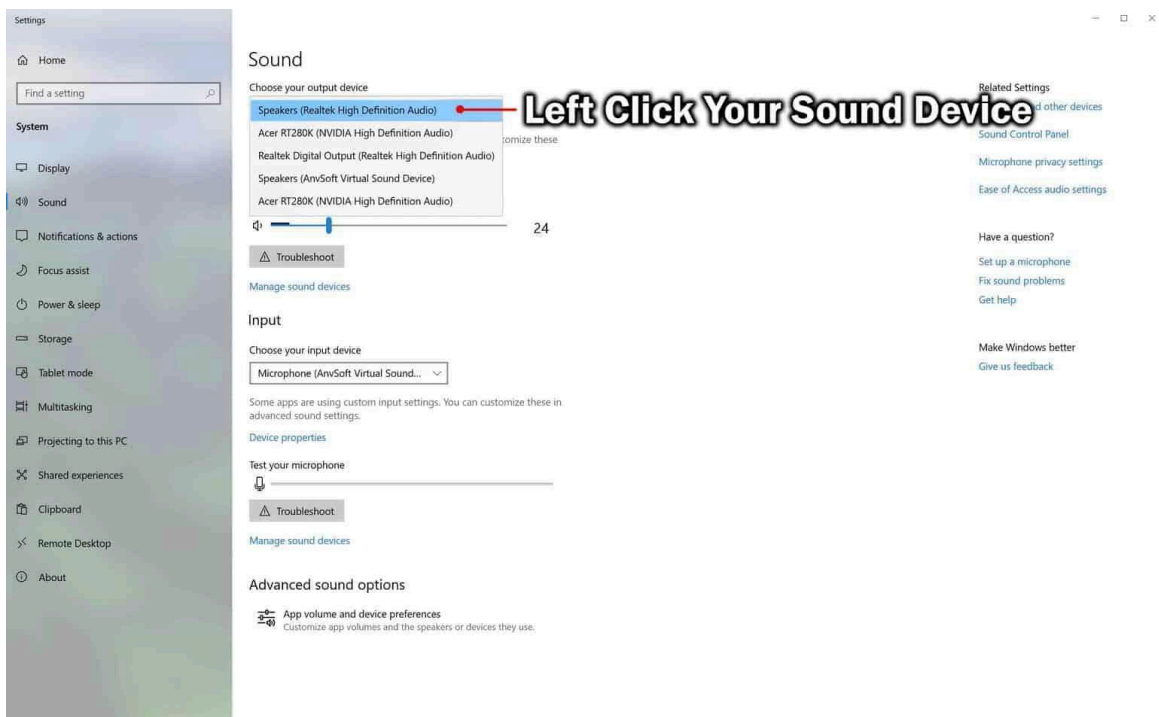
Settings

Home

Find a setting

System

Display

Sound

Notifications & actions

Focus assist

Power & sleep

Storage

Tablet mode

Multitasking

Projecting to this PC

Shared experiences

Clipboard

Remote Desktop

About

Sound

Choose your output device

Speakers (Realtek High Definition Audio)

Acer RT280K (NVIDIA High Definition Audio)

Realtek Digital Output (Realtek High Definition Audio)

Speakers (AnvSoft Virtual Sound Device)

Acer RT280K (NVIDIA High Definition Audio)

Left Click Your Sound Device

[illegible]omize these

24

Troubleshoot

Manage sound devices

Input

Choose your input device

Microphone (AnvSoft Virtual Sound...

Some apps are using custom input settings. You can customize these in advanced sound settings.

Device properties

Test your microphone

Troubleshoot

Manage sound devices

Advanced sound options

App volume and device preferences
Customize app volumes and the speakers or devices they use.

Related Settings

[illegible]d other devices

Sound Control Panel

Microphone privacy settings

Ease of Access audio settings

Have a question?

Set up a microphone

Fix sound problems

Get help

Make Windows better

Give us feedback